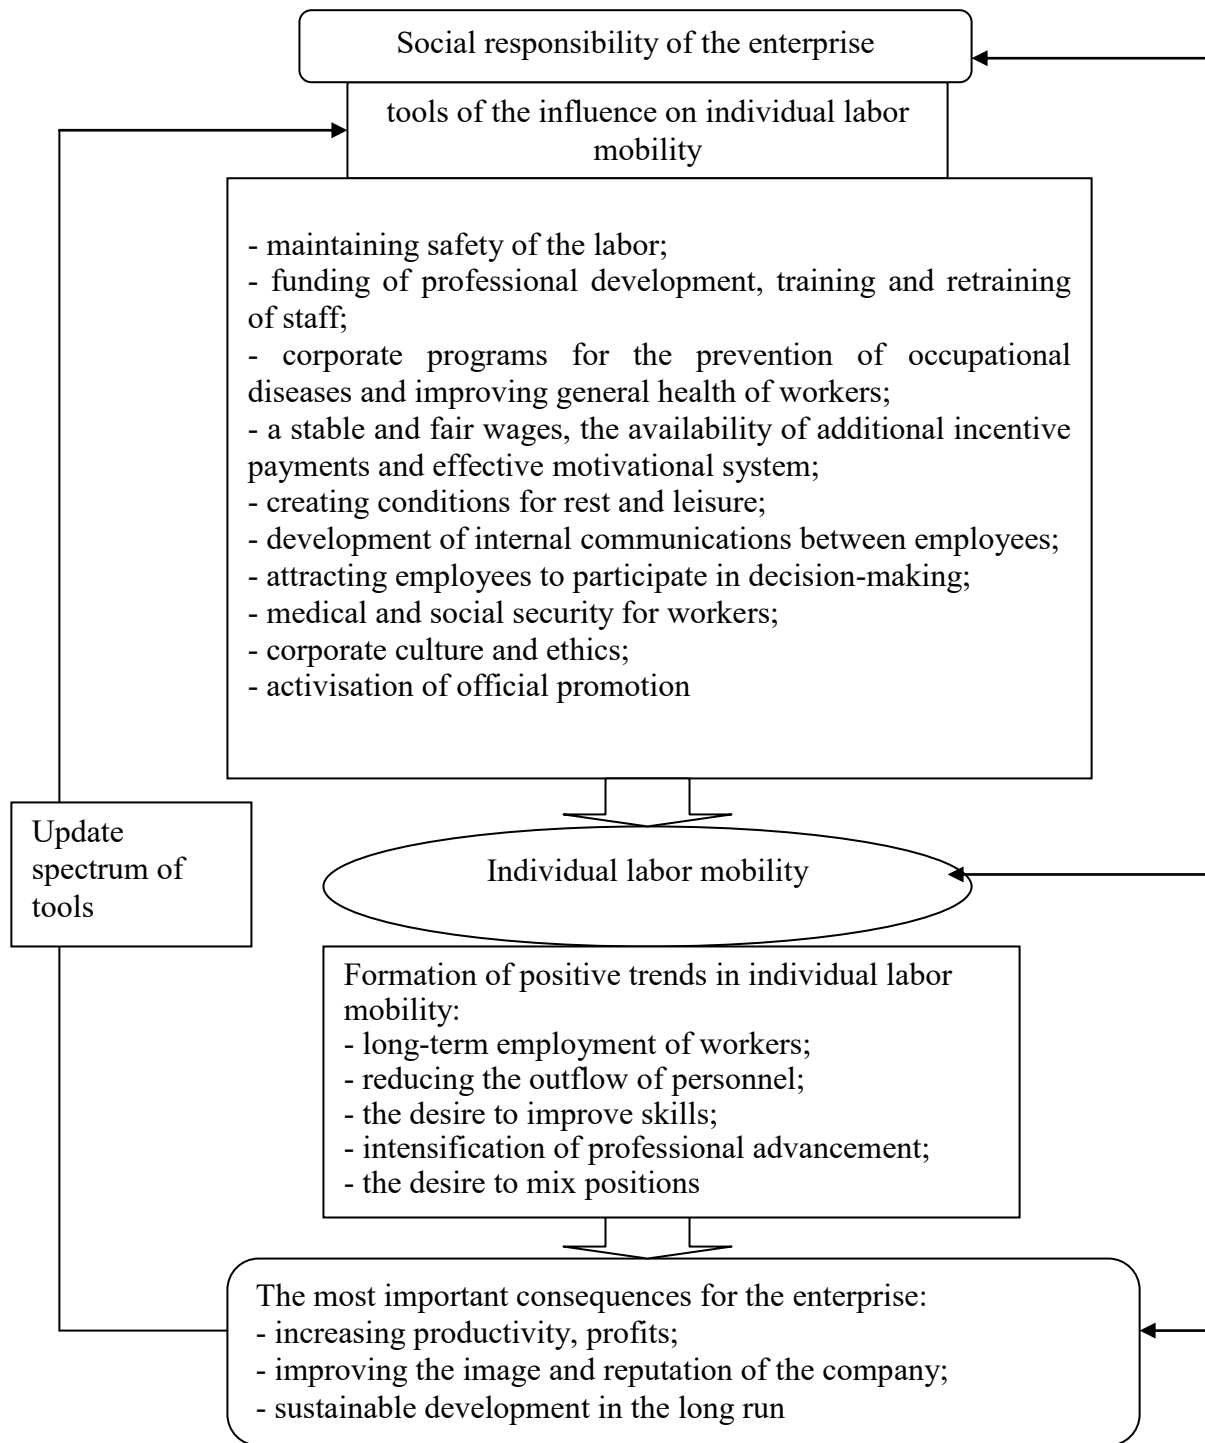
Social responsibility of the enterprise

tools of the influence on individual labor mobility

- maintaining safety of the labor;
- funding of professional development, training and retraining of staff;
- corporate programs for the prevention of occupational diseases and improving general health of workers;
- a stable and fair wages, the availability of additional incentive payments and effective motivational system;
- creating conditions for rest and leisure;
- development of internal communications between employees;
- attracting employees to participate in decision-making;
- medical and social security for workers;
- corporate culture and ethics;
- activisation of official promotion

Update spectrum of tools

Individual labor mobility

Formation of positive trends in individual labor mobility:
- long-term employment of workers;
- reducing the outflow of personnel;
- the desire to improve skills;
- intensification of professional advancement;
- the desire to mix positions

The most important consequences for the enterprise:
- increasing productivity, profits;
- improving the image and reputation of the company;
- sustainable development in the long run